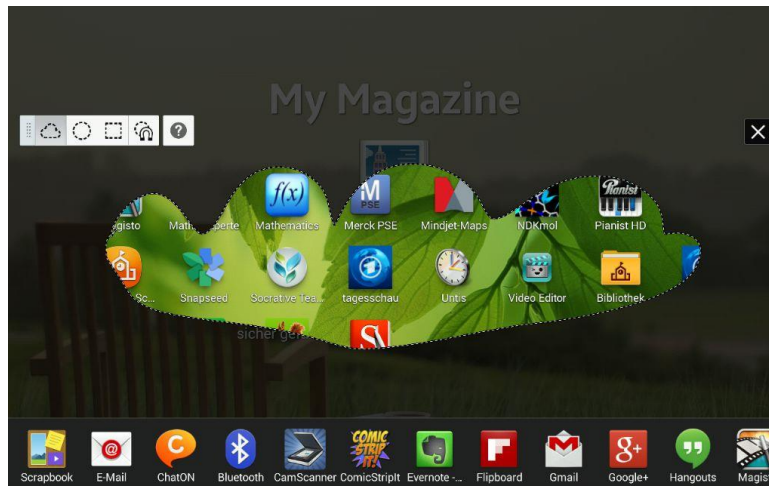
My Magazine

?

$f(x)$

M PSE

Pianist

agisto

Mathe...perte

Mathematics

Merck PSE

Mindjet-Maps

NDKmol

Pianist HD

Sc...

Snapseed

Socrative Tea...

tagesschau

Untis

Video Editor

Bibliothek

sicher ge...

COMIC STRIP IT!

Scrapbook

E-Mail

ChatON

Bluetooth

CamScanner

ComicStripIt

Evernote -...

Flipboard

Gmail

Google+

Hangouts

Magis